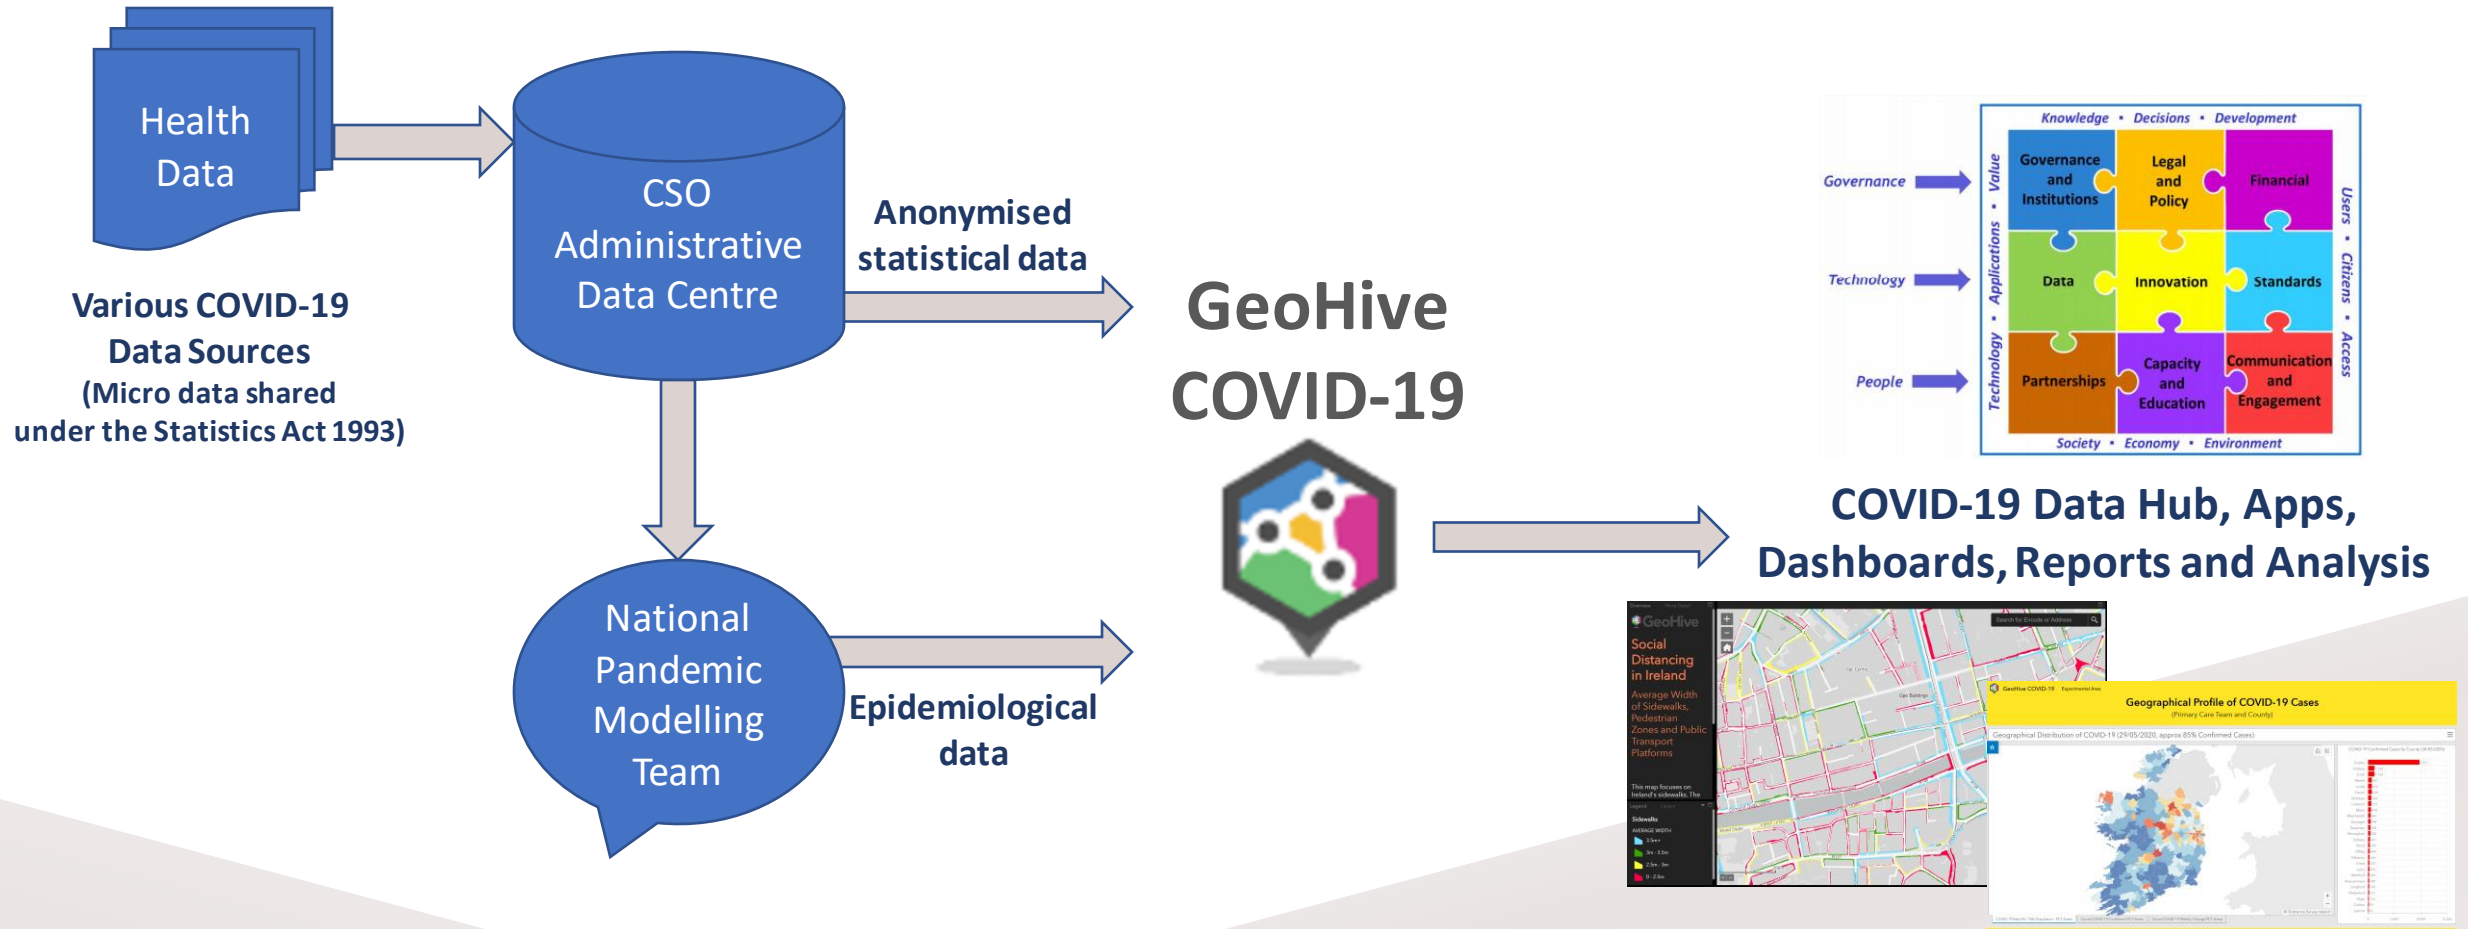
Health Data

Various COVID-19 Data Sources
(Micro data shared under the Statistics Act 1993)

CSO Administrative Data Centre

Anonymised statistical data

National Pandemic Modelling Team

Epidemiological data

GeoHive COVID-19

Knowledge • Decisions • Development

Governance

Technology

People

Value • Applications • Technology

Governance and Institutions

Legal and Policy

Financial

Data

Innovation

Standards

Partnerships

Capacity and Education

Communication and Engagement

Users • Citizens • Access

Society • Economy • Environment

COVID-19 Data Hub, Apps, Dashboards, Reports and Analysis

GeoHive

Social Distancing in Ireland

Average Width of Sidewalks, Pedestrian Zones and Public Transport Platforms

Geographical Profile of COVID-19 Cases

(Primary Care Team and County)

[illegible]